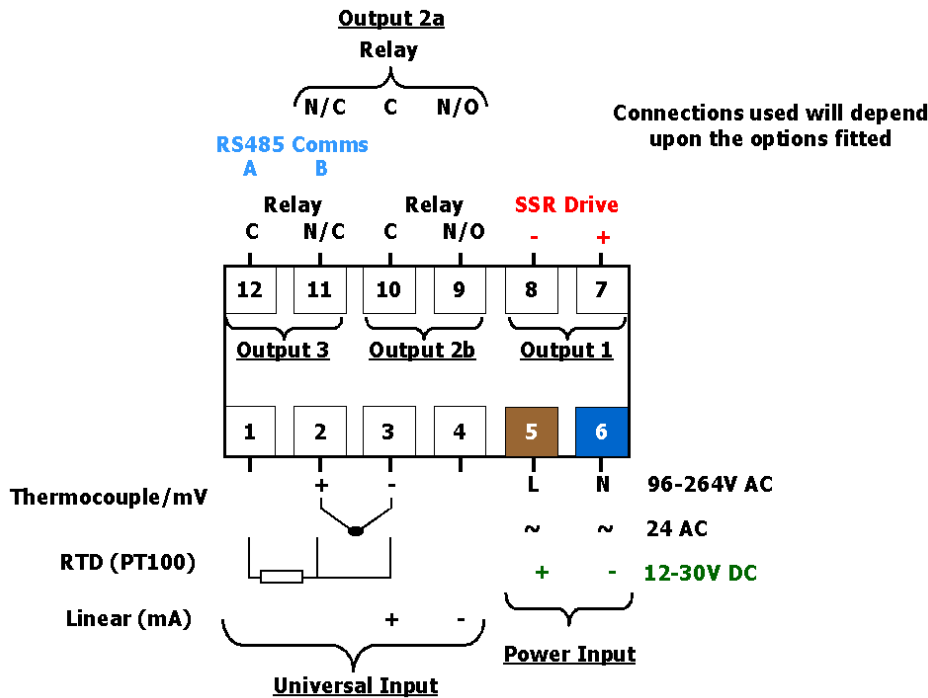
Output 2a

Relay

N/C C N/O

Connections used will depend upon the options fitted

RS485 Comms
A B

Relay
C N/C

Relay
C N/O

SSR Drive
- +

12 11 10 9 8 7

Output 3 Output 2b Output 1

1 2 3 4 5 6

+ -

L N 96-264V AC

Thermocouple/mV

~ ~ 24 AC

RTD (PT100)

+ - 12-30V DC

Linear (mA) + -

Power Input

Universal Input